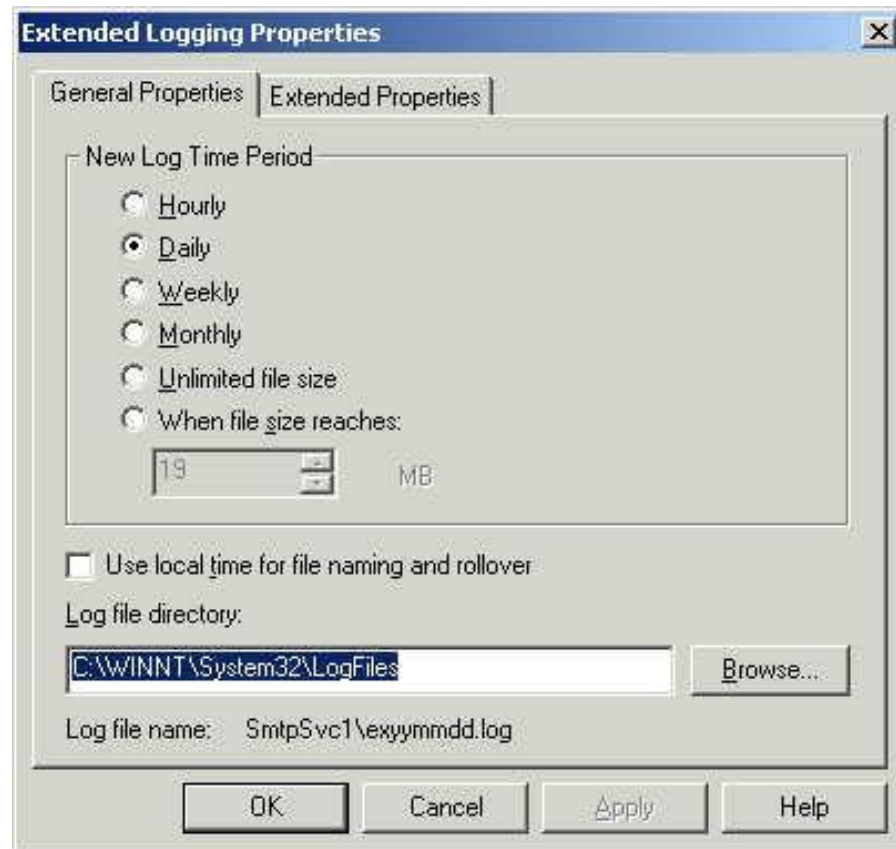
Extended Logging Properties

General Properties | Extended Properties

New Log Time Period

Hourly

Daily

Weekly

Monthly

Unlimited file size

When file size reaches:

19 MB

Use local time for file naming and rollover

Log file directory:

C:\WINNT\System32\LogFiles

Browse...

Log file name: SmtpSvc1\exyymmdd.log

OK

Cancel

Apply

Help